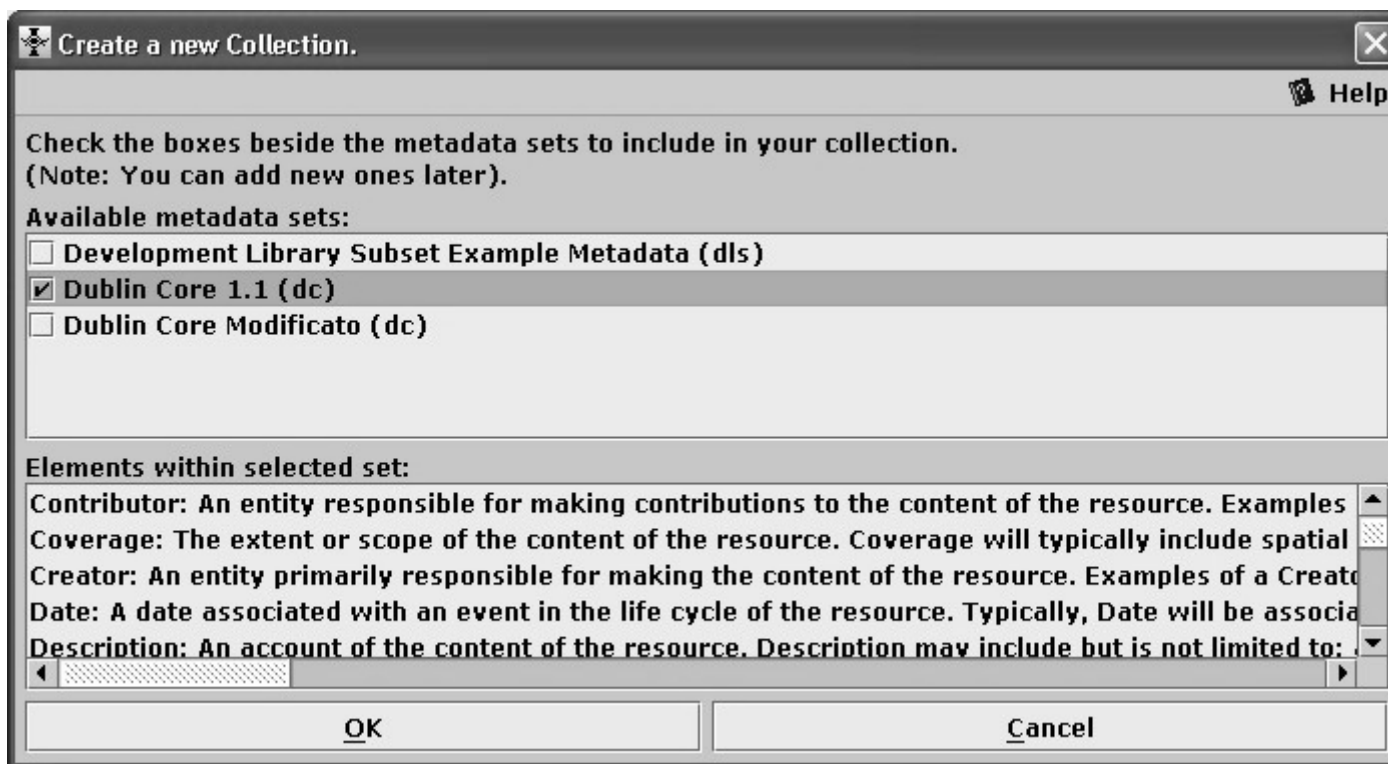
Create a new Collection.

Help

Check the boxes beside the metadata sets to include in your collection.
(Note: You can add new ones later).

Available metadata sets:

Development Library Subset Example Metadata (dls)
Dublin Core 1.1 (dc)
Dublin Core Modificato (dc)

Elements within selected set:

Contributor: An entity responsible for making contributions to the content of the resource. Examples
Coverage: The extent or scope of the content of the resource. Coverage will typically include spatial
Creator: An entity primarily responsible for making the content of the resource. Examples of a Creat
Date: A date associated with an event in the life cycle of the resource. Typically, Date will be associa
Description: An account of the content of the resource. Description may include but is not limited to:

OK

Cancel